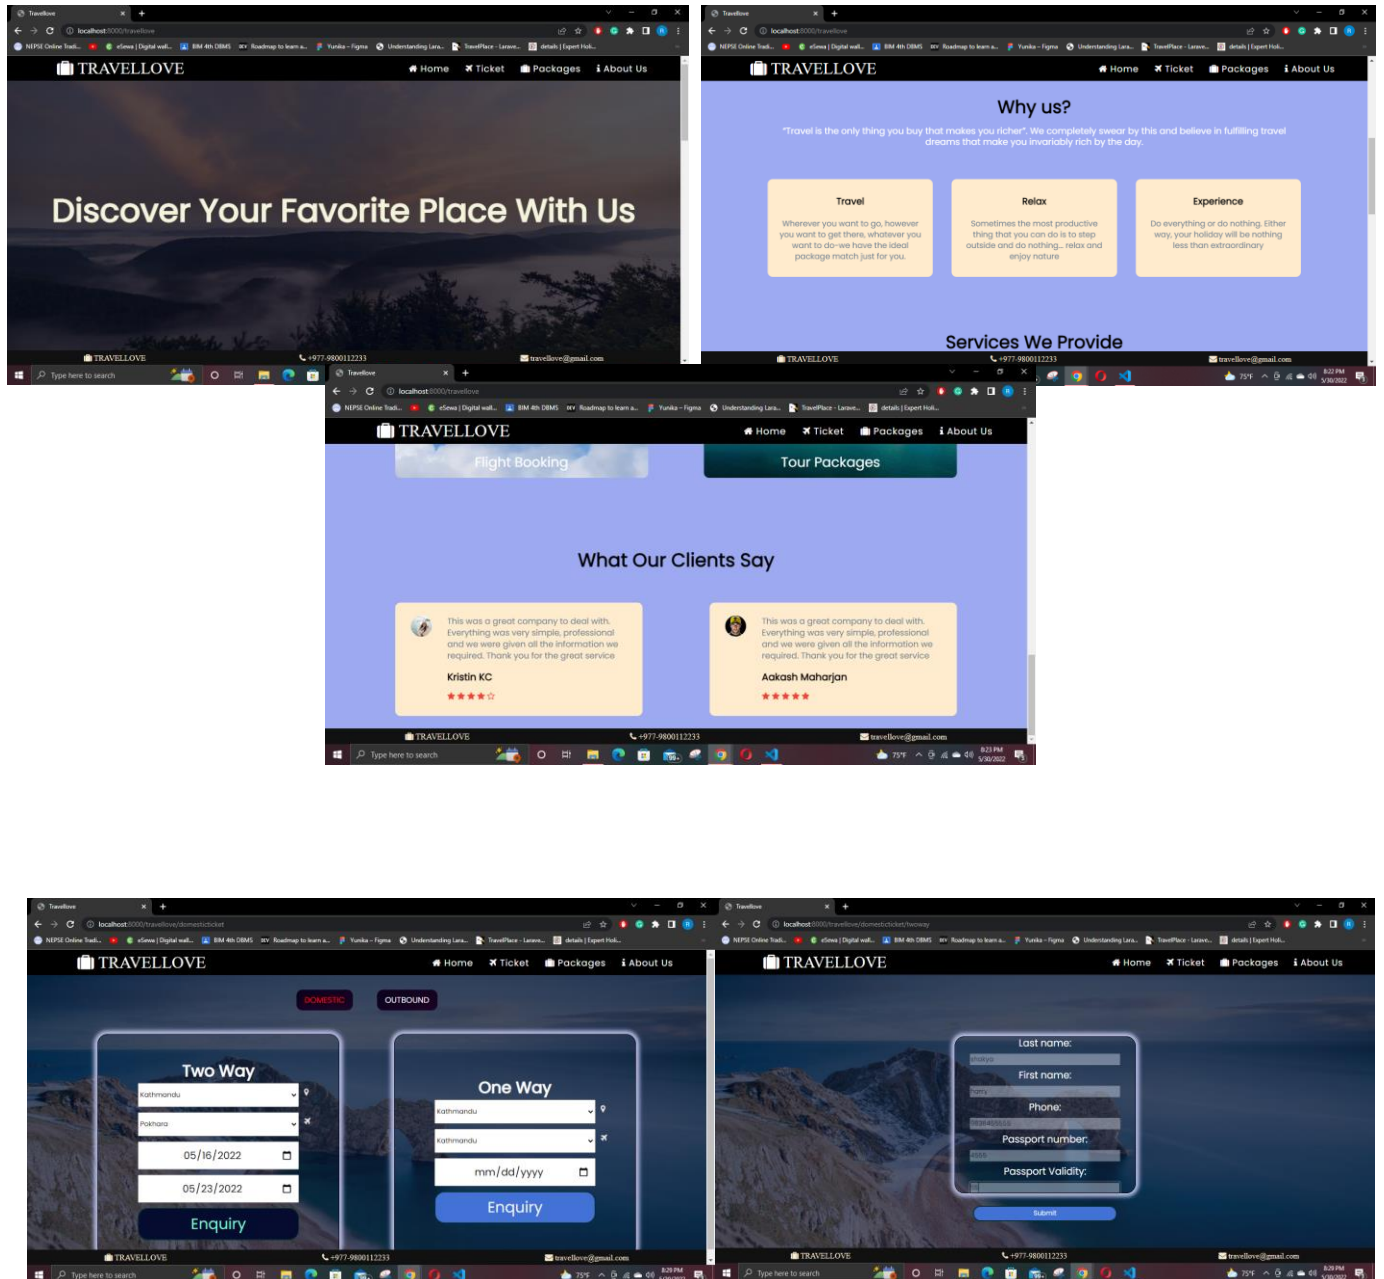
Travellove
localhost:8000/travellove
NEPSE Online Tradi... eSewa | Digital wall... BIM 4th DBMS Roadmap to learn a... Yunika – Figma Understanding Lara... TravelPlace - Larave... details | Expert Holi...

TRAVELLOVE
Home Ticket Packages About Us

Discover Your Favorite Place With Us

TRAVELLOVE +977-9800112233 travellove@gmail.com

Type here to search

Travellove
localhost:8000/travellove

TRAVELLOVE
Home Ticket Packages About Us

Why us?

"Travel is the only thing you buy that makes you richer". We completely swear by this and believe in fulfilling travel dreams that make you invariably rich by the day.

Travel
Wherever you want to go, however you want to get there, whatever you want to do-we have the ideal package match just for you.

Relax
Sometimes the most productive thing that you can do is to step outside and do nothing... relax and enjoy nature

Experience
Do everything or do nothing. Either way, your holiday will be nothing less than extraordinary

Services We Provide

TRAVELLOVE +977-9800112233 travellove@gmail.com

75°F 8:22 PM 5/30/2022

Travellove
localhost:8000/travellove

TRAVELLOVE
Home Ticket Packages About Us

Flight Booking
Tour Packages

What Our Clients Say

This was a great company to deal with. Everything was very simple, professional and we were given all the information we required. Thank you for the great service
Kristin KC
★★★★☆

This was a great company to deal with. Everything was very simple, professional and we were given all the information we required. Thank you for the great service
Aakash Maharjan
★★★★★

TRAVELLOVE +977-9800112233 travellove@gmail.com

Type here to search 75°F 8:23 PM 5/30/2022

Travellove
localhost:8000/travellove/domesticticket

TRAVELLOVE
Home Ticket Packages About Us

DOMESTIC OUTBOUND

Two Way
Kathmandu
Pokhara
05/16/2022
05/23/2022
Enquiry

One Way
Kathmandu
Kathmandu
mm/dd/yyyy
Enquiry

TRAVELLOVE +977-9800112233 travellove@gmail.com

Type here to search 75°F 8:29 PM

Travellove
localhost:8000/travellove/domesticticket/twoway

TRAVELLOVE
Home Ticket Packages About Us

Last name:
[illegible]
First name:
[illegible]
Phone:
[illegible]
Passport number:
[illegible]
Passport Validity:
Submit

TRAVELLOVE +977-9800112233 travellove@gmail.com

Type here to search 75°F 8:29 PM 5/30/2022